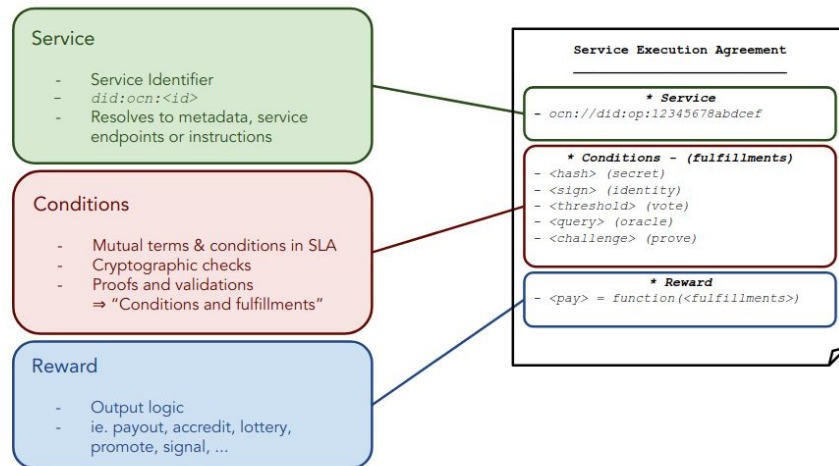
Service

- Service Identifier
- did:ocn:<id>
- Resolves to metadata, service endpoints or instructions

Conditions

- Mutual terms & conditions in SLA
- Cryptographic checks
- Proofs and validations
⇒ "Conditions and fulfillments"

Reward

- Output logic
- ie. payout, accredit, lottery, promote, signal, ...

Service Execution Agreement

* Service
- ocn://did:op:12345678abdcef

* Conditions - (fulfillments)
- <hash> (secret)
- <sign> (identity)
- <threshold> (vote)
- <query> (oracle)
- <challenge> (prove)

* Reward
- <pay> = function(<fulfillments>)